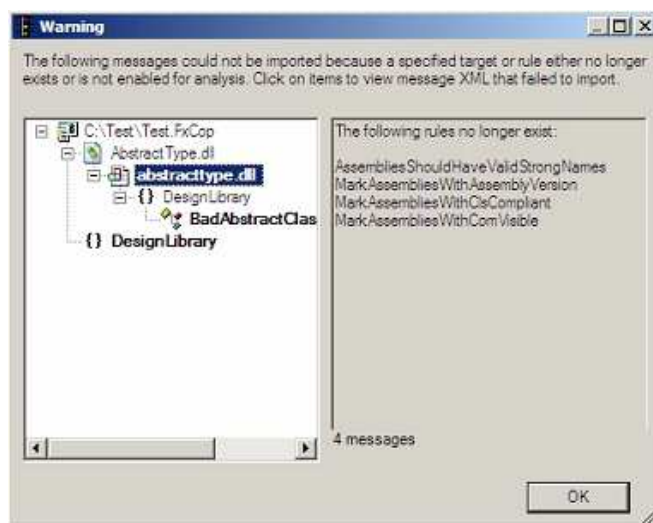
Warning

The following messages could not be imported because a specified target or rule either no longer exists or is not enabled for analysis. Click on items to view message XML that failed to import.

C:\Test\Test.FxCop
AbstractType.dll
abstracttype.dll
{} DesignLibrary
BadAbstractClas
{} DesignLibrary

The following rules no longer exist:

AssembliesShouldHaveValidStrongNames
MarkAssembliesWithAssemblyVersion
MarkAssembliesWithClsCompliant
MarkAssembliesWithComVisible

4 messages

OK